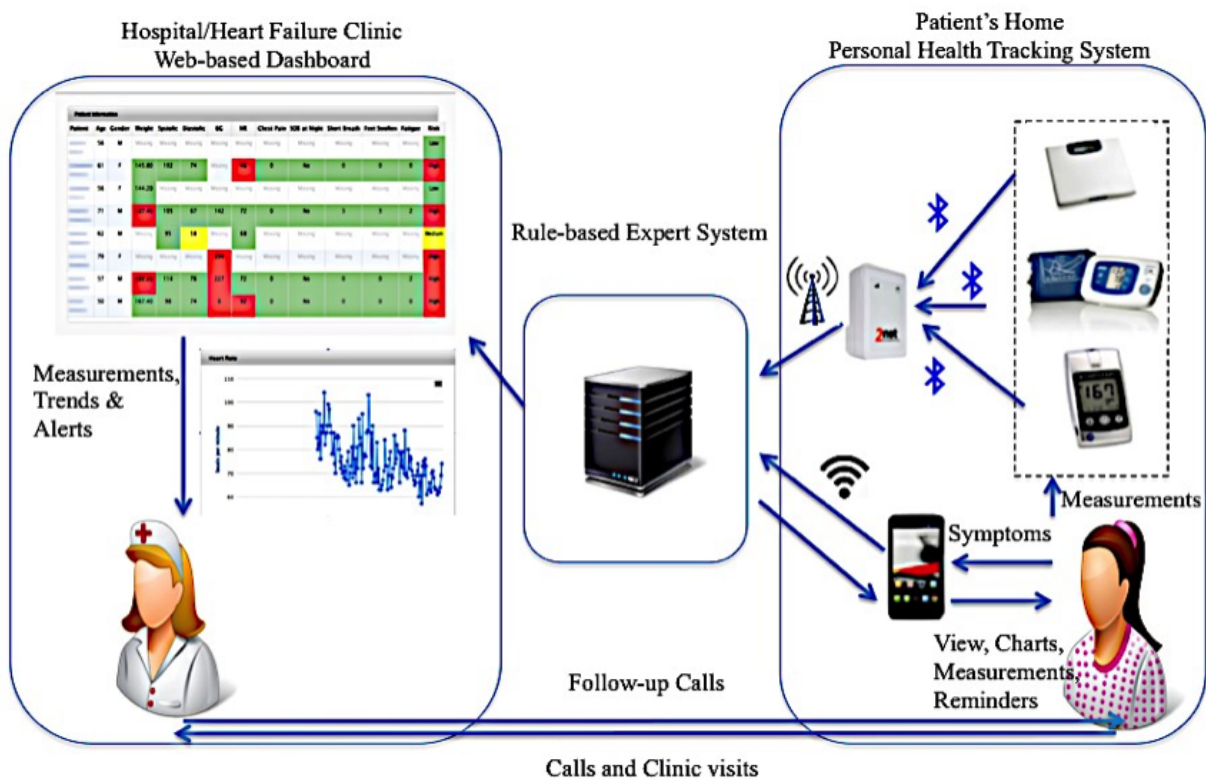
Hospital/Heart Failure Clinic
Web-based Dashboard

Patient's Home
Personal Health Tracking System

| Patient | Age | Gender | Weight | Systolic | Diastolic | BG | HR | Chest Pain | SOB at Night | Short Breath | Feet Swollen | Fatigue | Risk |
|---|---|---|---|---|---|---|---|---|---|---|---|---|---|
| | 56 | M | Missing | Missing | Missing | Missing | Missing | Missing | Missing | Missing | Missing | Missing | Low |
| | 61 | F | 145.80 | 192 | 74 | Missing | 46 | 0 | No | 0 | 0 | 0 | High |
| | 56 | F | 144.20 | Missing | Missing | Missing | Missing | Missing | Missing | Missing | Missing | Missing | Low |
| | 71 | M | 27.40 | 105 | 67 | 142 | 72 | 0 | No | 1 | 1 | 2 | High |
| | 62 | M | Missing | 91 | 18 | Missing | 68 | Missing | Missing | Missing | Missing | Missing | Medium |
| | 76 | F | Missing | Missing | Missing | 294 | Missing | Missing | Missing | Missing | Missing | Missing | High |
| | 57 | M | 289.20 | 114 | 76 | 227 | 72 | 0 | No | 0 | 0 | 2 | High |
| | 50 | M | 167.40 | 90 | 74 | 0 | 92 | 0 | No | 0 | 0 | 0 | High |

Rule-based Expert System

Measurements,
Trends &
Alerts

Heart Rate
110
100
90
80
70
60

2net

167

Measurements

Symptoms

View, Charts,
Measurements,
Reminders

Follow-up Calls

Calls and Clinic visits